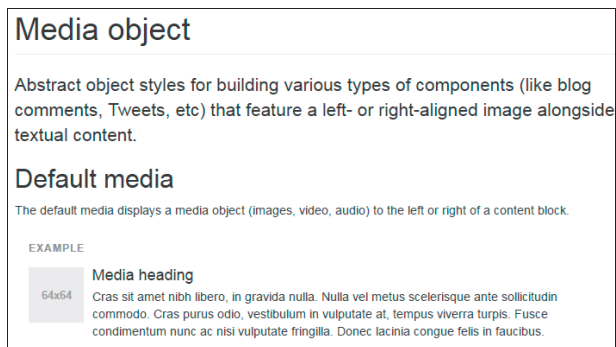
Media object

Abstract object styles for building various types of components (like blog comments, Tweets, etc) that feature a left- or right-aligned image alongside textual content.

Default media

The default media displays a media object (images, video, audio) to the left or right of a content block.

EXAMPLE

64x64

Media heading

Cras sit amet nibh libero, in gravida nulla. Nulla vel metus scelerisque ante sollicitudin commodo. Cras purus odio, vestibulum in vulputate at, tempus viverra turpis. Fusce condimentum nunc ac nisi vulputate fringilla. Donec lacinia congue felis in faucibus.